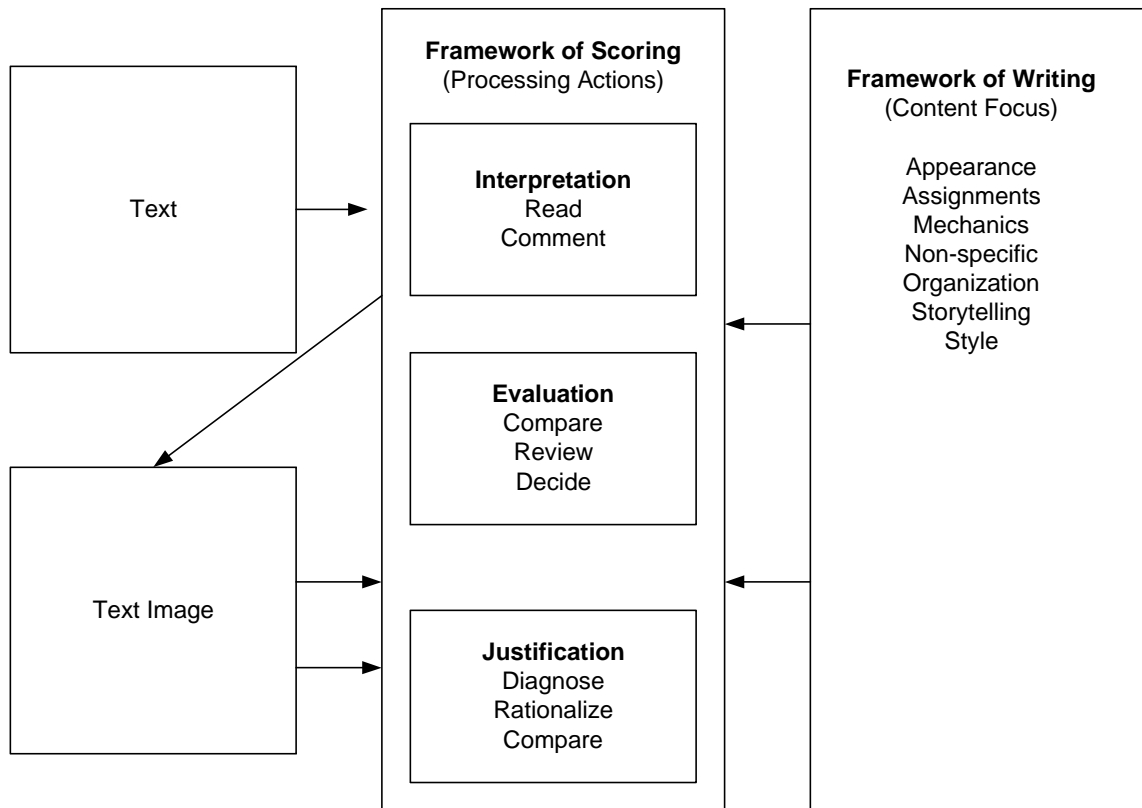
Text

Text Image

**Framework of Scoring**
(Processing Actions)

**Interpretation**
Read
Comment

**Evaluation**
Compare
Review
Decide

**Justification**
Diagnose
Rationalize
Compare

**Framework of Writing**
(Content Focus)

Appearance
Assignments
Mechanics
Non-specific
Organization
Storytelling
Style